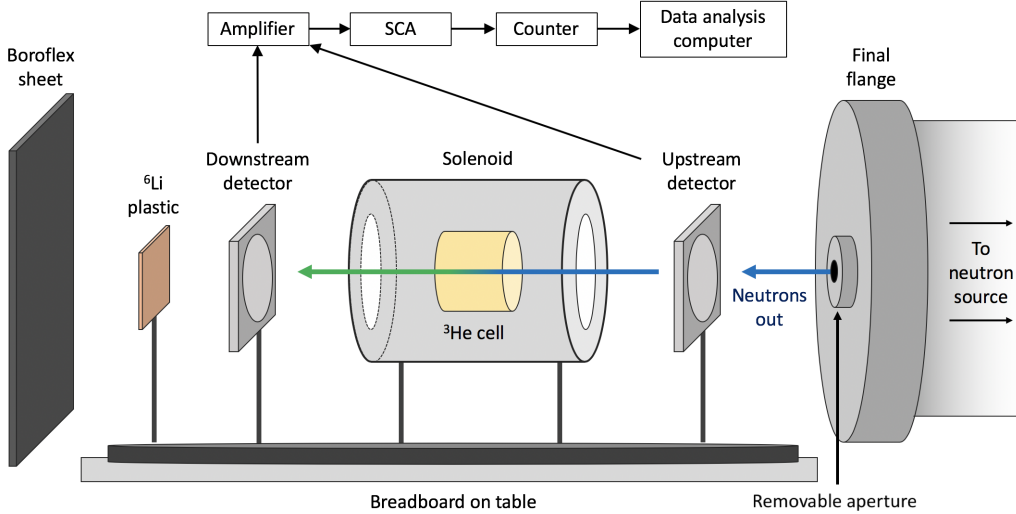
Amplifier
SCA
Counter
Data analysis computer

Boroflex sheet

Final flange

Downstream detector

Solenoid

Upstream detector

$^{6}$Li plastic

To neutron source

Neutrons out

$^{3}$He cell

Breadboard on table

Removable aperture